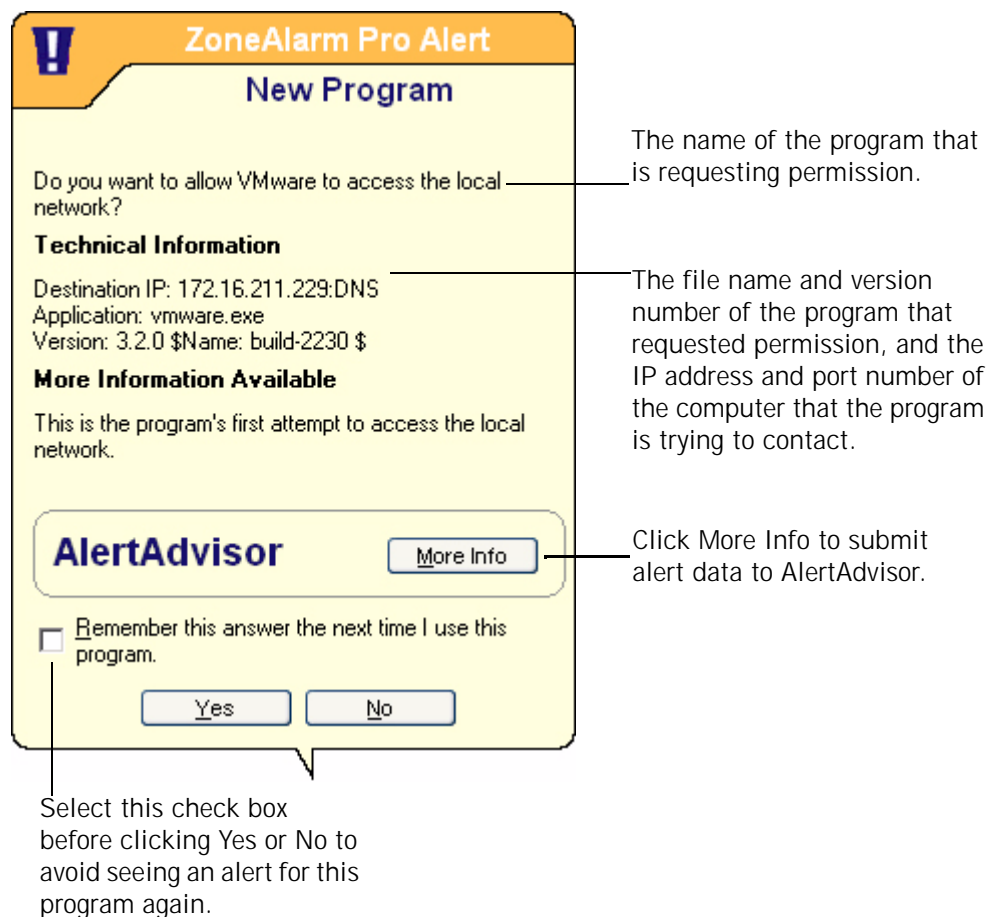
ZoneAlarm Pro Alert

New Program

Do you want to allow VMware to access the local network?

The name of the program that is requesting permission.

Technical Information

Destination IP: 172.16.211.229:DNS
Application: vmware.exe
Version: 3.2.0 $Name: build-2230 $

The file name and version number of the program that requested permission, and the IP address and port number of the computer that the program is trying to contact.

More Information Available

This is the program's first attempt to access the local network.

AlertAdvisor

More Info

Click More Info to submit alert data to AlertAdvisor.

Remember this answer the next time I use this program.

Yes

No

Select this check box before clicking Yes or No to avoid seeing an alert for this program again.